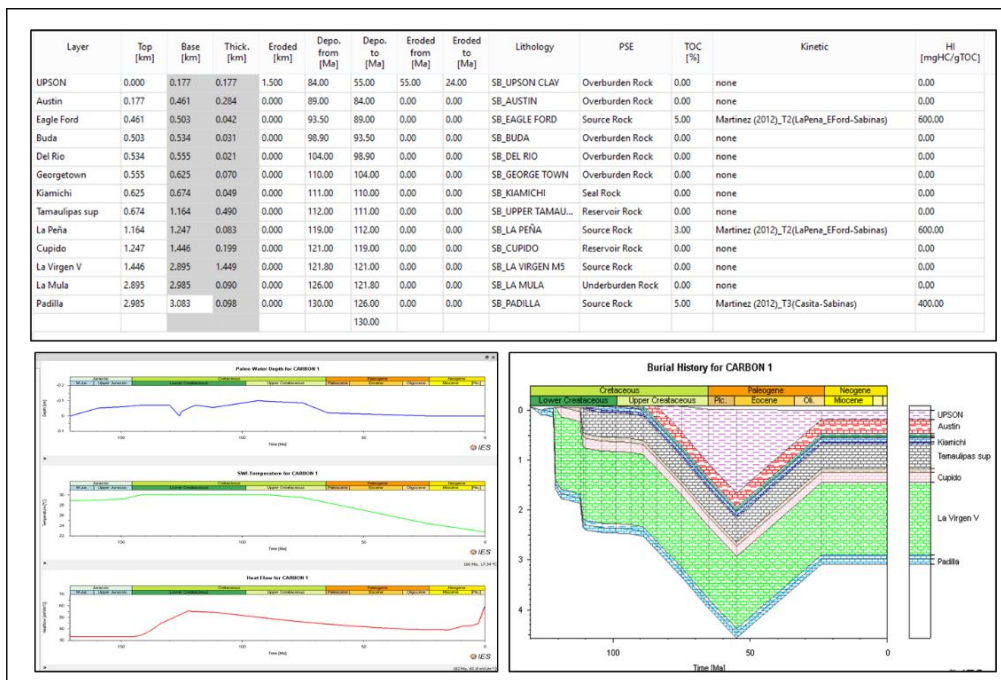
| Layer | Top [km] | Base [km] | Thick. [km] | Eroded [km] | Depo. from [Ma] | Depo. to [Ma] | Eroded from [Ma] | Eroded to [Ma] | Lithology | PSE | TOC [%] | Kinetic | HI [mgHC/gTOC] |
|---|---|---|---|---|---|---|---|---|---|---|---|---|---|
| UPSON | 0.000 | 0.177 | 0.177 | 1.500 | 84.00 | 55.00 | 55.00 | 24.00 | SB_UPSON CLAY | Overburden Rock | 0.00 | none | 0.00 |
| Austin | 0.177 | 0.461 | 0.284 | 0.000 | 89.00 | 84.00 | 0.00 | 0.00 | SB_AUSTIN | Overburden Rock | 0.00 | none | 0.00 |
| Eagle Ford | 0.461 | 0.503 | 0.042 | 0.000 | 93.50 | 89.00 | 0.00 | 0.00 | SB_EAGLE FORD | Source Rock | 5.00 | Martinez (2012)_T2(LaPena_EFord-Sabinas) | 600.00 |
| Buda | 0.503 | 0.534 | 0.031 | 0.000 | 98.90 | 93.50 | 0.00 | 0.00 | SB_BUDA | Overburden Rock | 0.00 | none | 0.00 |
| Del Rio | 0.534 | 0.555 | 0.021 | 0.000 | 104.00 | 98.90 | 0.00 | 0.00 | SB_DEL RIO | Overburden Rock | 0.00 | none | 0.00 |
| Georgetown | 0.555 | 0.625 | 0.070 | 0.000 | 110.00 | 104.00 | 0.00 | 0.00 | SB_GEORGE TOWN | Overburden Rock | 0.00 | none | 0.00 |
| Kiamichi | 0.625 | 0.674 | 0.049 | 0.000 | 111.00 | 110.00 | 0.00 | 0.00 | SB_KIAMICHI | Seal Rock | 0.00 | none | 0.00 |
| Tamaulipas sup | 0.674 | 1.164 | 0.490 | 0.000 | 112.00 | 111.00 | 0.00 | 0.00 | SB_UPPER TAMAU... | Reservoir Rock | 0.00 | none | 0.00 |
| La Peña | 1.164 | 1.247 | 0.083 | 0.000 | 119.00 | 112.00 | 0.00 | 0.00 | SB_LA PEÑA | Source Rock | 3.00 | Martinez (2012)_T2(LaPena_EFord-Sabinas) | 600.00 |
| Cupido | 1.247 | 1.446 | 0.199 | 0.000 | 121.00 | 119.00 | 0.00 | 0.00 | SB_CUPIDO | Reservoir Rock | 0.00 | none | 0.00 |
| La Virgen V | 1.446 | 2.895 | 1.449 | 0.000 | 121.80 | 121.00 | 0.00 | 0.00 | SB_LA VIRGEN M5 | Source Rock | 0.00 | none | 0.00 |
| La Mula | 2.895 | 2.985 | 0.090 | 0.000 | 126.00 | 121.80 | 0.00 | 0.00 | SB_LA MULA | Underburden Rock | 0.00 | none | 0.00 |
| Padilla | 2.985 | 3.083 | 0.098 | 0.000 | 130.00 | 126.00 | 0.00 | 0.00 | SB_PADILLA | Source Rock | 5.00 | Martinez (2012)_T3(Casita-Sabinas) | 400.00 |
| | | | | | | 130.00 | | | | | | | |

Paleo Water Depth for CARBON 1
Jurassic Cretaceous Paleogene Neogene
Upper Jurassic Lower Cretaceous Upper Cretaceous Paleocene Eocene Oligocene Miocene
Time [Ma]
IES

SWI-Temperature for CARBON 1
Jurassic Cretaceous Paleogene Neogene
Upper Jurassic Lower Cretaceous Upper Cretaceous Paleocene Eocene Oligocene Miocene
Time [Ma]
IES

Heat Flow for CARBON 1
Jurassic Cretaceous Paleogene Neogene
Upper Jurassic Lower Cretaceous Upper Cretaceous Paleocene Eocene Oligocene Miocene
Time [Ma]
IES

Burial History for CARBON 1
Cretaceous Paleogene Neogene
Lower Creataceous Upper Creataceous Plc. Eocene Oli. Miocene
0 1 2 3 4
100 50 0
Time [Ma]
UPSON
Austin
Kiamichi
Tamaulipas sup
Cupido
La Virgen V
Padilla